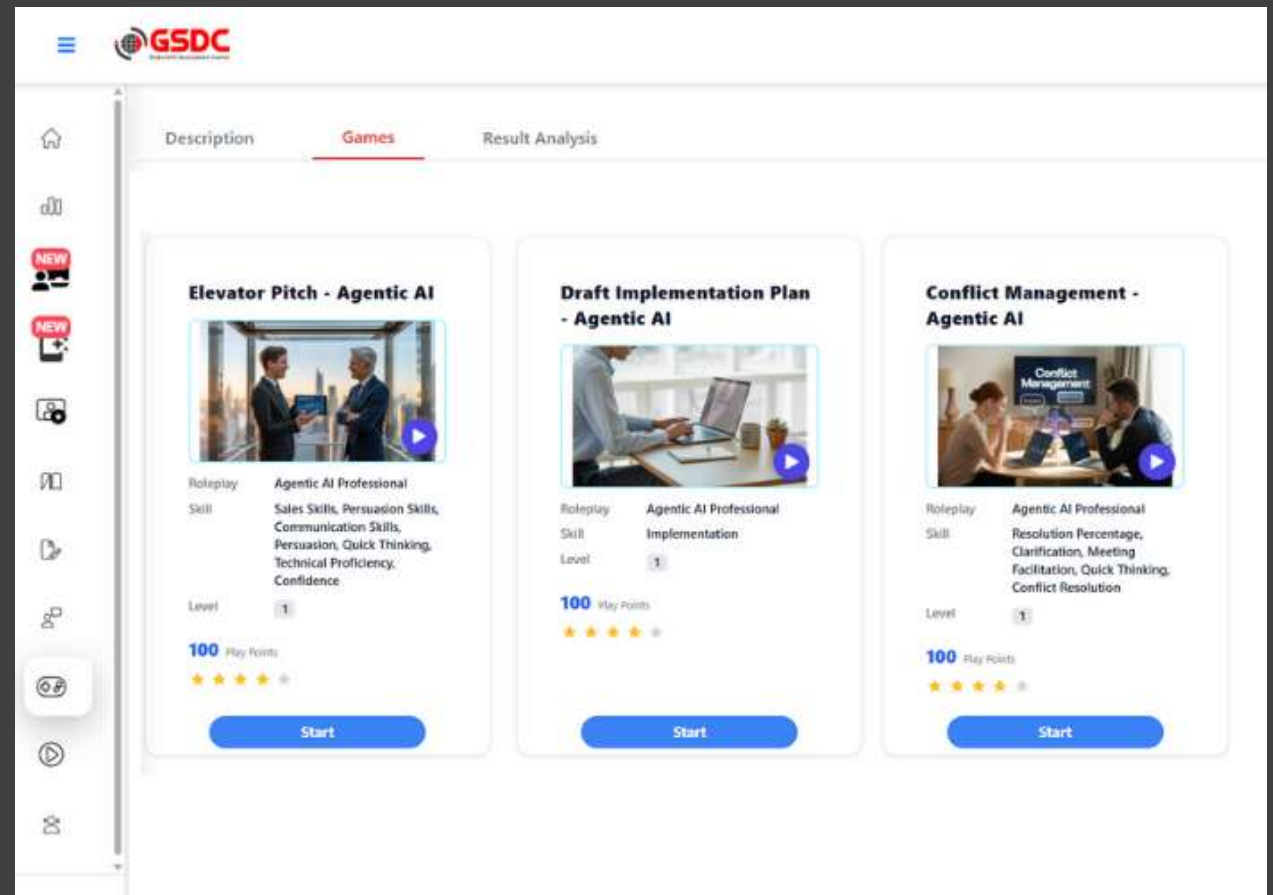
GSDC

NEW

NEW

Description

Games

Result Analysis

Elevator Pitch - Agentic AI

Roleplay Agentic AI Professional

Skill Sales Skills, Persuasion Skills, Communication Skills, Persuasion, Quick Thinking, Technical Proficiency, Confidence

Level 1

100 Play Points

Start

Draft Implementation Plan - Agentic AI

Roleplay Agentic AI Professional

Skill Implementation

Level 1

100 Play Points

Start

Conflict Management - Agentic AI

Conflict Management

Roleplay Agentic AI Professional

Skill Resolution Percentage, Clarification, Meeting Facilitation, Quick Thinking, Conflict Resolution

Level 1

100 Play Points

Start